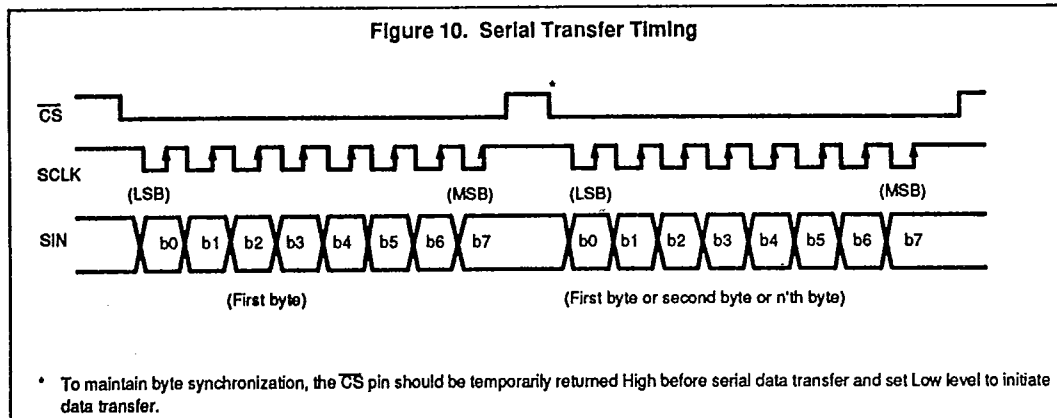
Figure 10. Serial Transfer Timing

$\overline{CS}$

*

SCLK

(LSB)

(MSB)

(LSB)

(MSB)

SIN

b0 b1 b2 b3 b4 b5 b6 b7

b0 b1 b2 b3 b4 b5 b6 b7

(First byte)

(First byte or second byte or n'th byte)

* To maintain byte synchronization, the $\overline{CS}$ pin should be temporarily returned High before serial data transfer and set Low level to initiate data transfer.